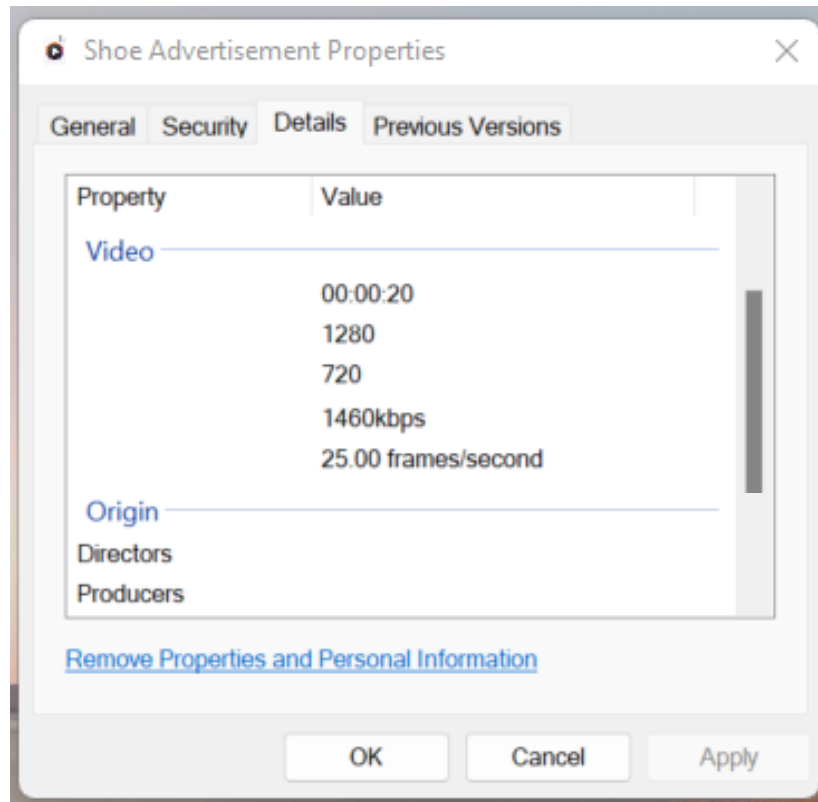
Shoe Advertisement Properties

General Security Details Previous Versions

| Property | Value |
|---|---|
| Video | |
| | 00:00:20 |
| | 1280 |
| | 720 |
| | 1460kbps |
| | 25.00 frames/second |
| Origin | |
| Directors | |
| Producers | |

Remove Properties and Personal Information

OK Cancel Apply